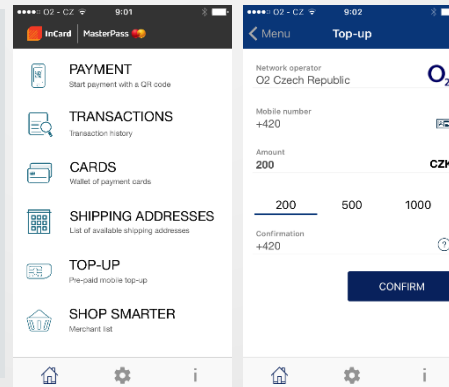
••••○ O2 - CZ 9:01

InCard | MasterPass

PAYMENT
Start payment with a QR code

TRANSACTIONS
Transaction history

CARDS
Wallet of payment cards

SHIPPING ADDRESSES
List of available shipping addresses

TOP-UP
Pre-paid mobile top-up

SHOP SMARTER
Merchant list

i

••••○ O2 - CZ 9:02

Menu Top-up

Network operator
O2 Czech Republic
O2

Mobile number
+420

Amount
200
CZK

200 500 1000

Confirmation
+420
?

CONFIRM

i